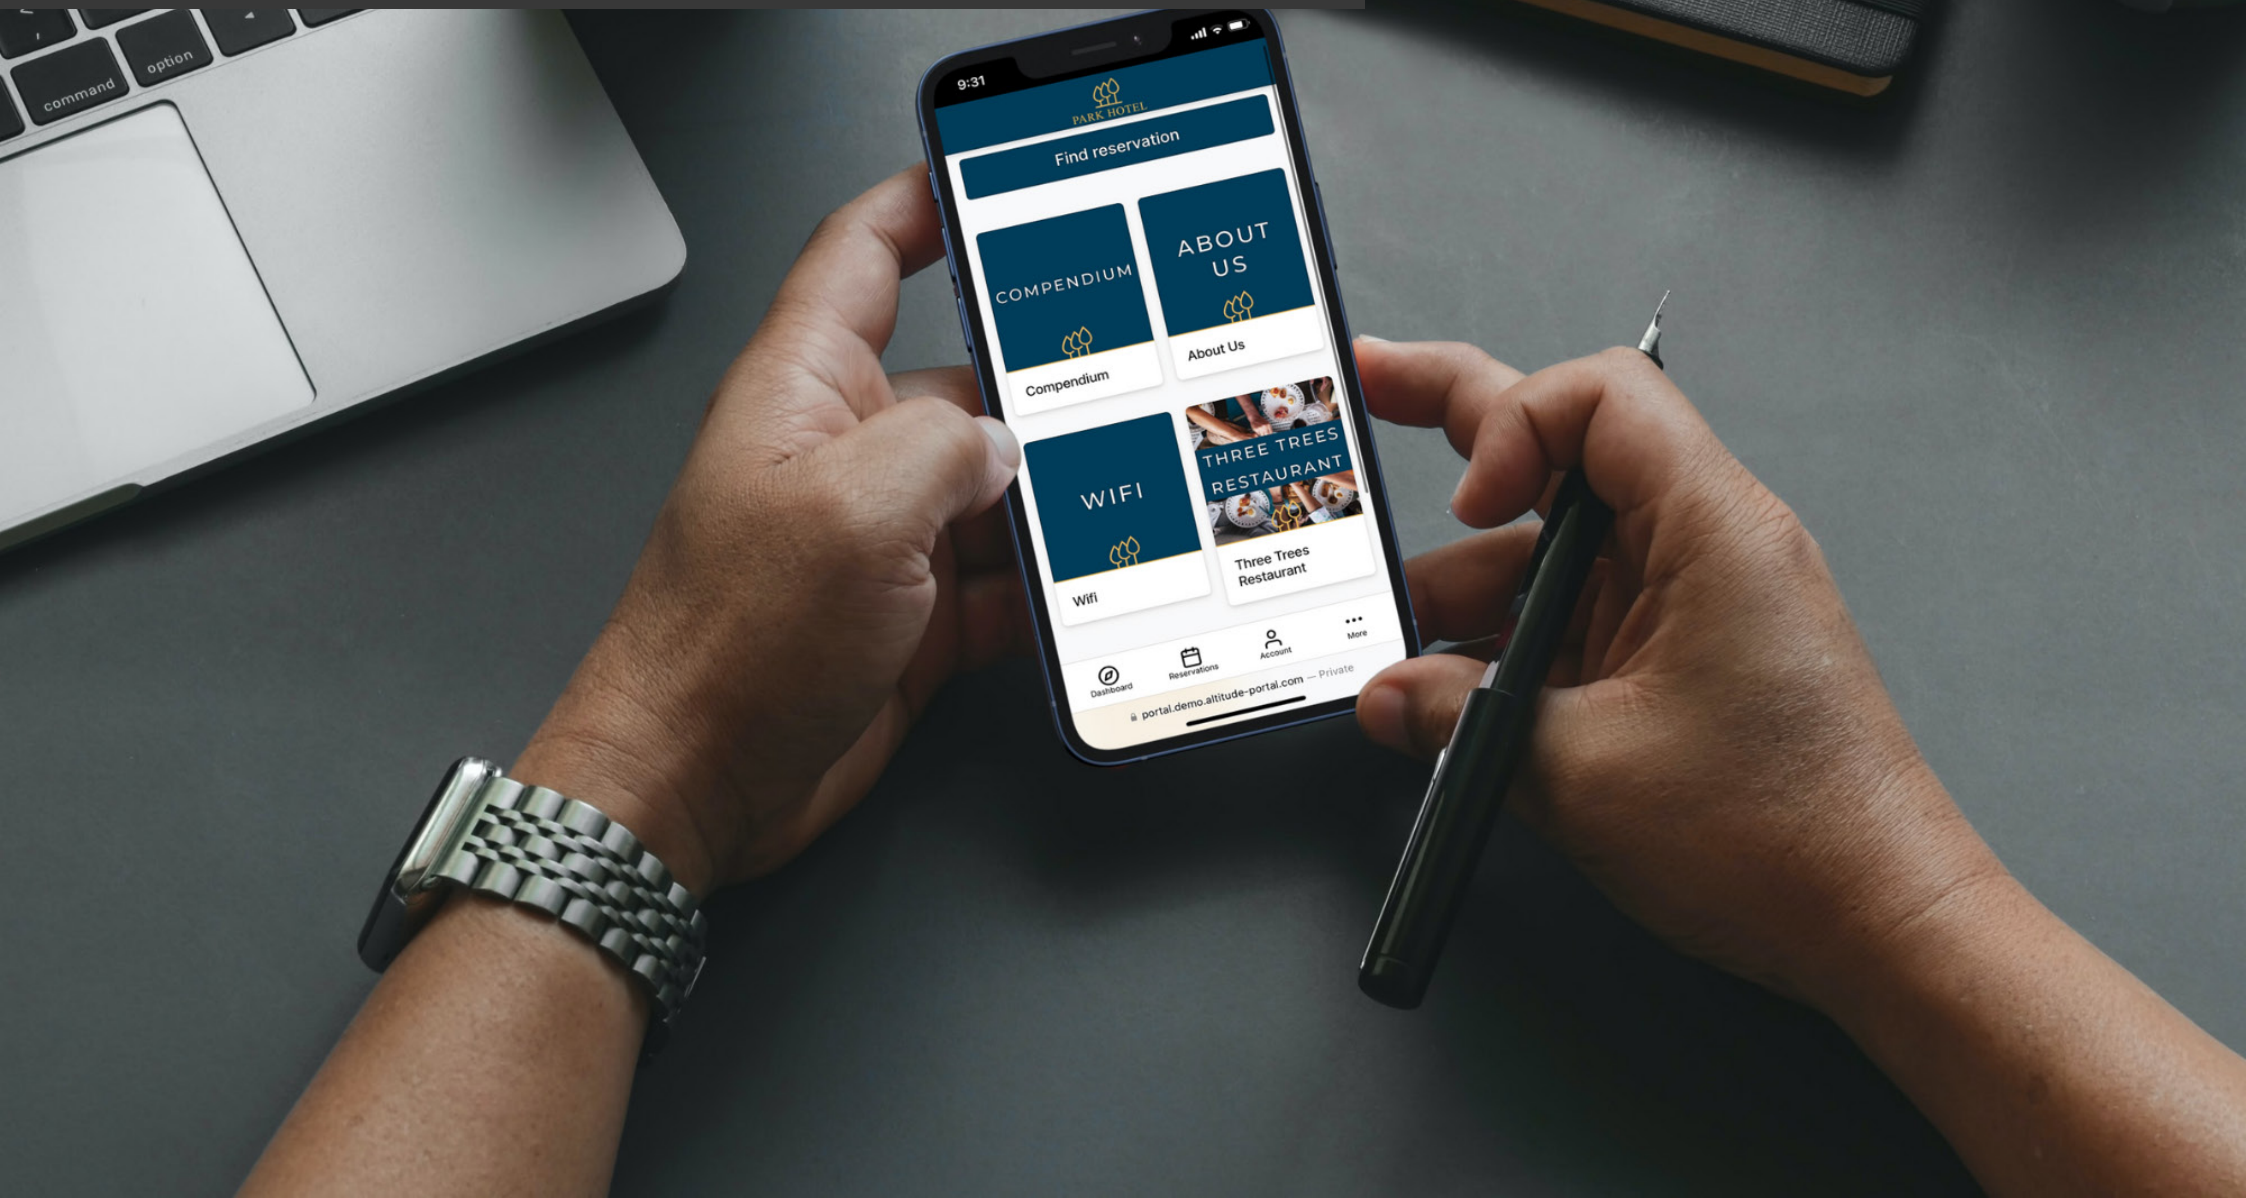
command

option

9:31

PARK HOTEL

Find reservation

COMPENDIUM

Compendium

ABOUT US

About Us

WIFI

Wifi

THREE TREES RESTAURANT

Three Trees Restaurant

Dashboard

Reservations

Account

More

portal.demo.altitude-portal.com — Private